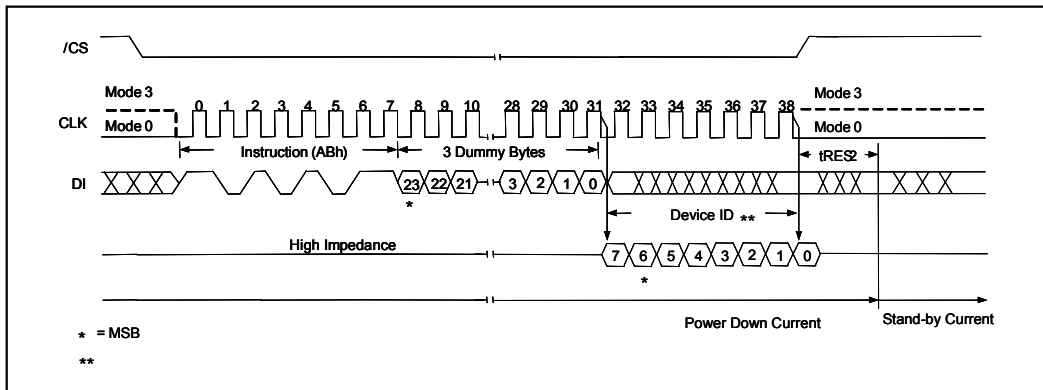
/CS

Mode 3
CLK
Mode 0

0 1 2 3 4 5 6 7 8 9 10 28 29 30 31 32 33 34 35 36 37 38

Mode 3
Mode 0

Instruction (ABh)
3 Dummy Bytes
tRES2

DI

23 22 21 3 2 1 0

*

Device ID **

High Impedance

7 6 5 4 3 2 1 0

*

Power Down Current
Stand-by Current

* = MSB

**